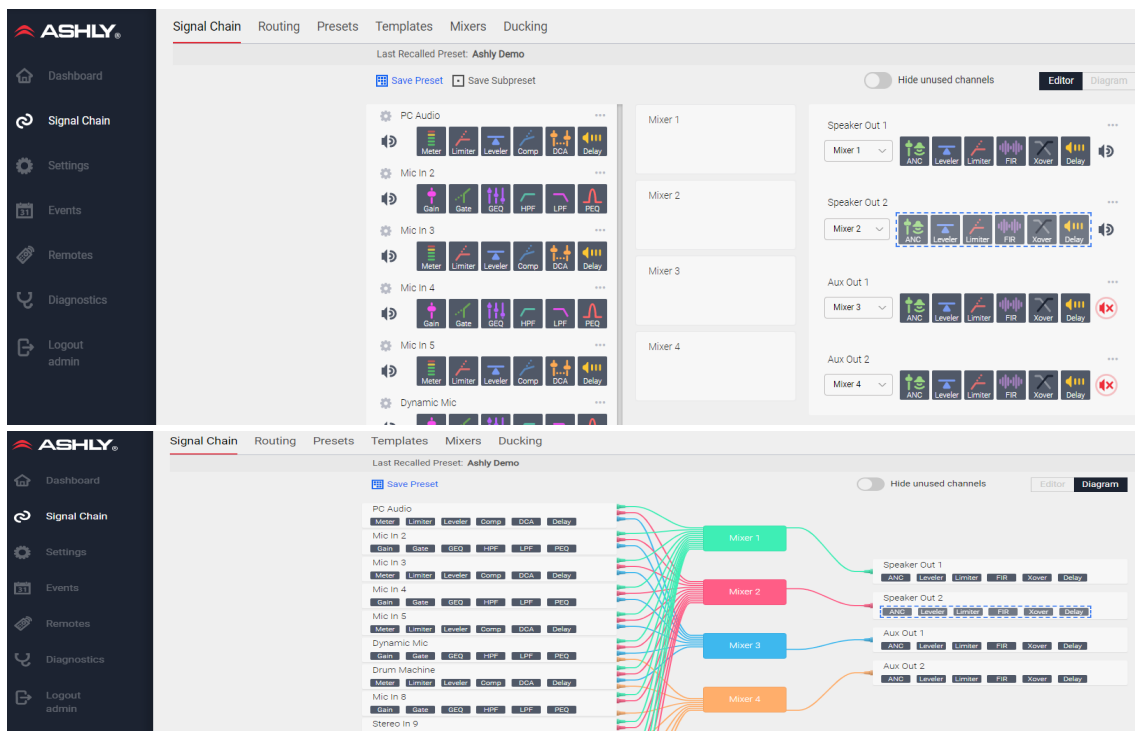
ASHLY

Dashboard
Signal Chain
Settings
Events
Remotes
Diagnostics
Logout admin

Signal Chain Routing Presets Templates Mixers Ducking

Last Recalled Preset: Ashly Demo

Save Preset Save Subpreset

Hide unused channels

Editor Diagram

PC Audio
Meter Limiter Leveler Comp DCA Delay

Mic In 2
Gain Gate GEQ HPF LPF PEQ

Mic In 3
Meter Limiter Leveler Comp DCA Delay

Mic In 4
Gain Gate GEQ HPF LPF PEQ

Mic In 5
Meter Limiter Leveler Comp DCA Delay

Dynamic Mic

Mixer 1

Mixer 2

Mixer 3

Mixer 4

Speaker Out 1
Mixer 1
ANC Leveler Limiter FIR Xover Delay

Speaker Out 2
Mixer 2
ANC Leveler Limiter FIR Xover Delay

Aux Out 1
Mixer 3
ANC Leveler Limiter FIR Xover Delay

Aux Out 2
Mixer 4
ANC Leveler Limiter FIR Xover Delay

ASHLY

Dashboard
Signal Chain
Settings
Events
Remotes
Diagnostics
Logout admin

Signal Chain Routing Presets Templates Mixers Ducking

Last Recalled Preset: Ashly Demo

Save Preset

Hide unused channels

Editor Diagram

PC Audio
Meter Limiter Leveler Comp DCA Delay
Mic In 2
Gain Gate GEQ HPF LPF PEQ
Mic In 3
Meter Limiter Leveler Comp DCA Delay
Mic In 4
Gain Gate GEQ HPF LPF PEQ
Mic In 5
Meter Limiter Leveler Comp DCA Delay
Dynamic Mic
Gain Gate GEQ HPF LPF PEQ
Drum Machine
Meter Limiter Leveler Comp DCA Delay
Mic In 8
Gain Gate GEQ HPF LPF PEQ
Stereo In 9

Mixer 1
Mixer 2
Mixer 3
Mixer 4

Speaker Out 1
ANC Leveler Limiter FIR Xover Delay
Speaker Out 2
ANC Leveler Limiter FIR Xover Delay
Aux Out 1
ANC Leveler Limiter FIR Xover Delay
Aux Out 2
ANC Leveler Limiter FIR Xover Delay